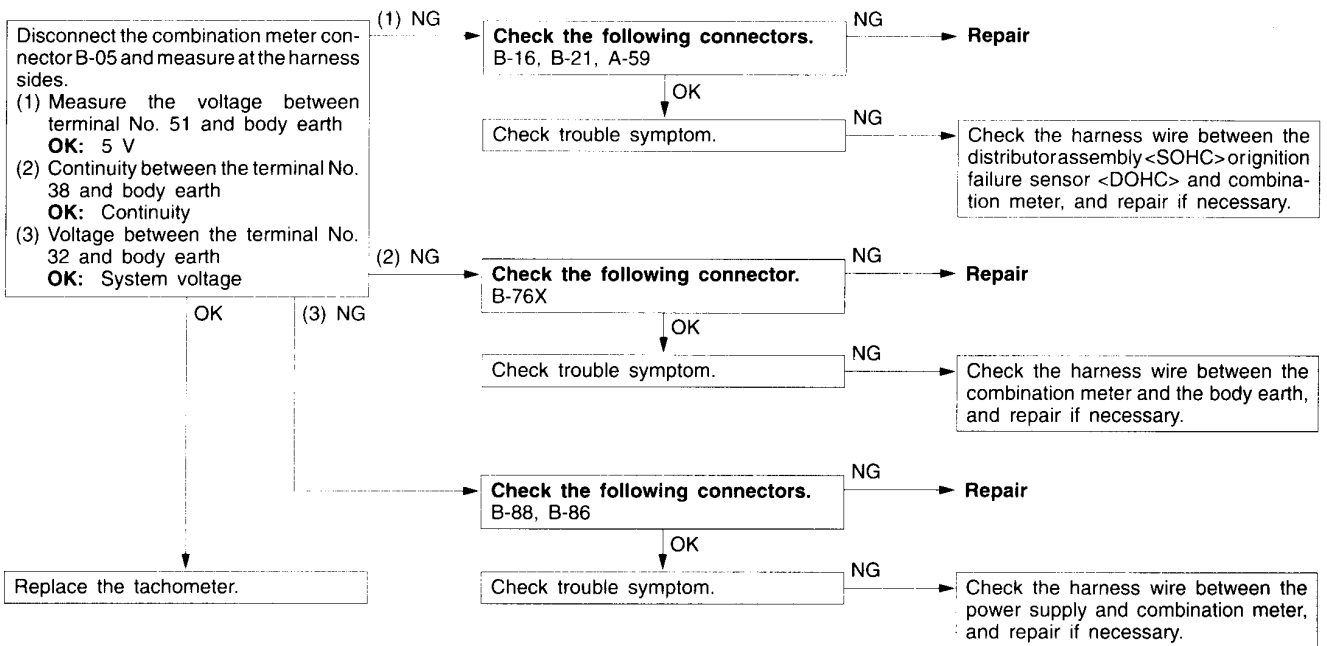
Disconnect the combination meter connector B-05 and measure at the harness sides.
(1) Measure the voltage between terminal No. 51 and body earth
**OK:** 5 V
(2) Continuity between the terminal No. 38 and body earth
**OK:** Continuity
(3) Voltage between the terminal No. 32 and body earth
**OK:** System voltage

(1) NG

**Check the following connectors.**
B-16, B-21, A-59

NG

**Repair**

OK

Check trouble symptom.

NG

Check the harness wire between the distributor assembly <SOHC> or ignition failure sensor <DOHC> and combination meter, and repair if necessary.

(2) NG

**Check the following connector.**
B-76X

NG

**Repair**

OK

Check trouble symptom.

NG

Check the harness wire between the combination meter and the body earth, and repair if necessary.

OK

(3) NG

**Check the following connectors.**
B-88, B-86

NG

**Repair**

OK

Replace the tachometer.

Check trouble symptom.

NG

Check the harness wire between the power supply and combination meter, and repair if necessary.